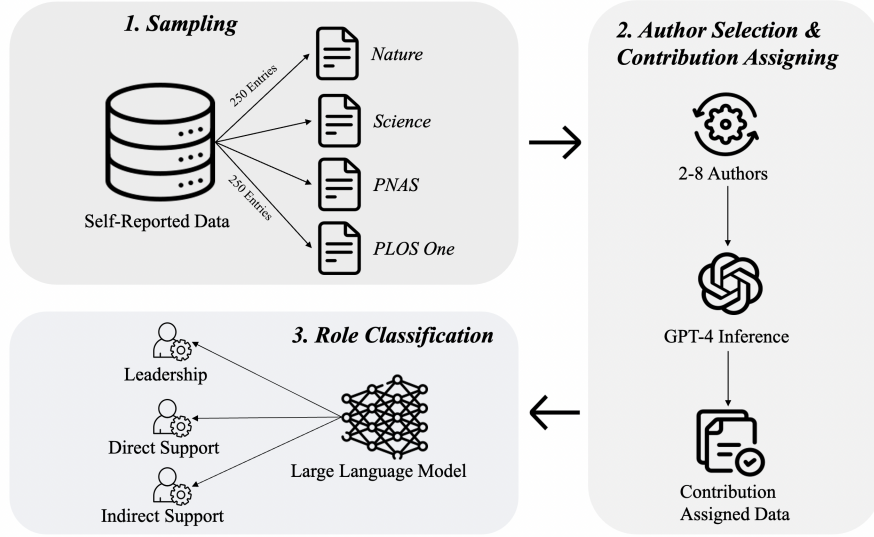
1. Sampling

250 Entries

250 Entries

Self-Reported Data

Nature

Science

PNAS

PLOS One

2. Author Selection & Contribution Assigning

2-8 Authors

GPT-4 Inference

Contribution Assigned Data

3. Role Classification

Leadership

Direct Support

Indirect Support

Large Language Model